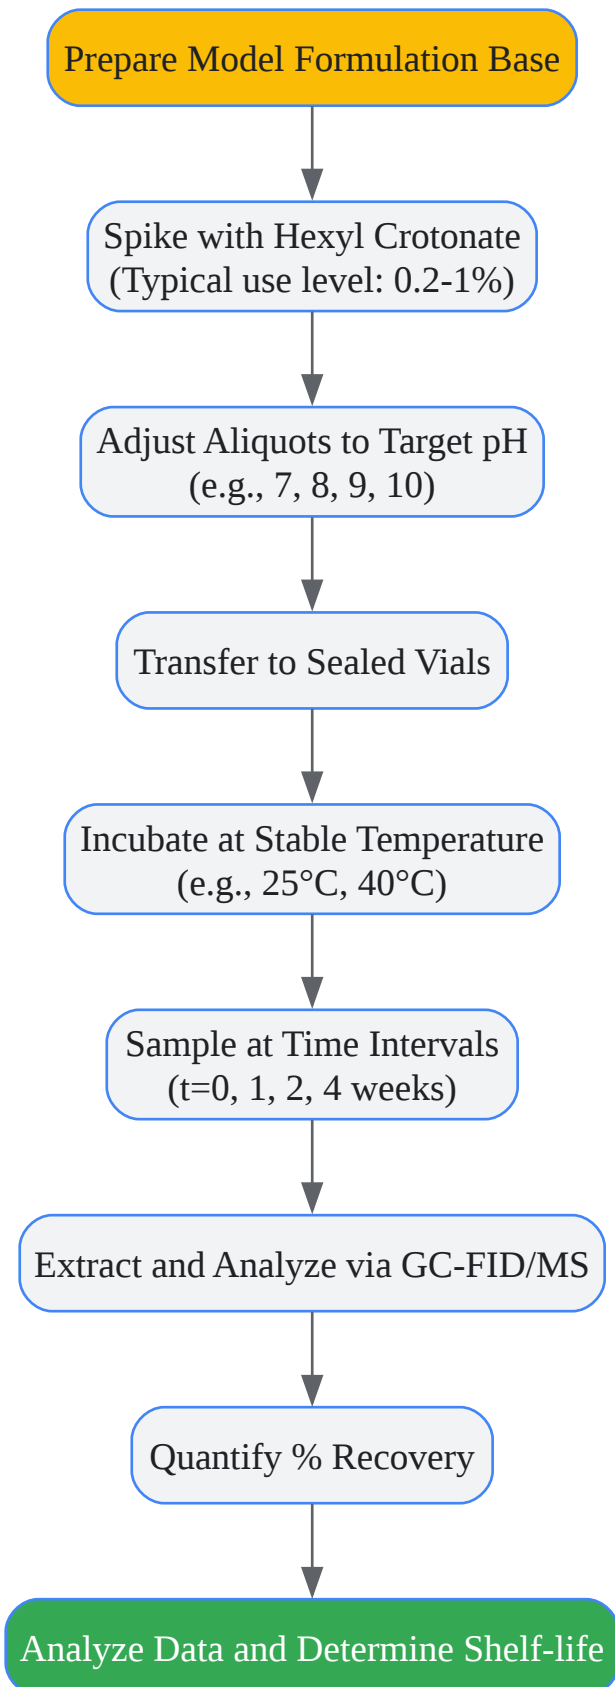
Prepare Model Formulation Base

Spike with Hexyl Crotonate
(Typical use level: 0.2-1%)

Adjust Aliquots to Target pH
(e.g., 7, 8, 9, 10)

Transfer to Sealed Vials

Incubate at Stable Temperature
(e.g., 25°C, 40°C)

Sample at Time Intervals
(t=0, 1, 2, 4 weeks)

Extract and Analyze via GC-FID/MS

Quantify % Recovery

Analyze Data and Determine Shelf-life